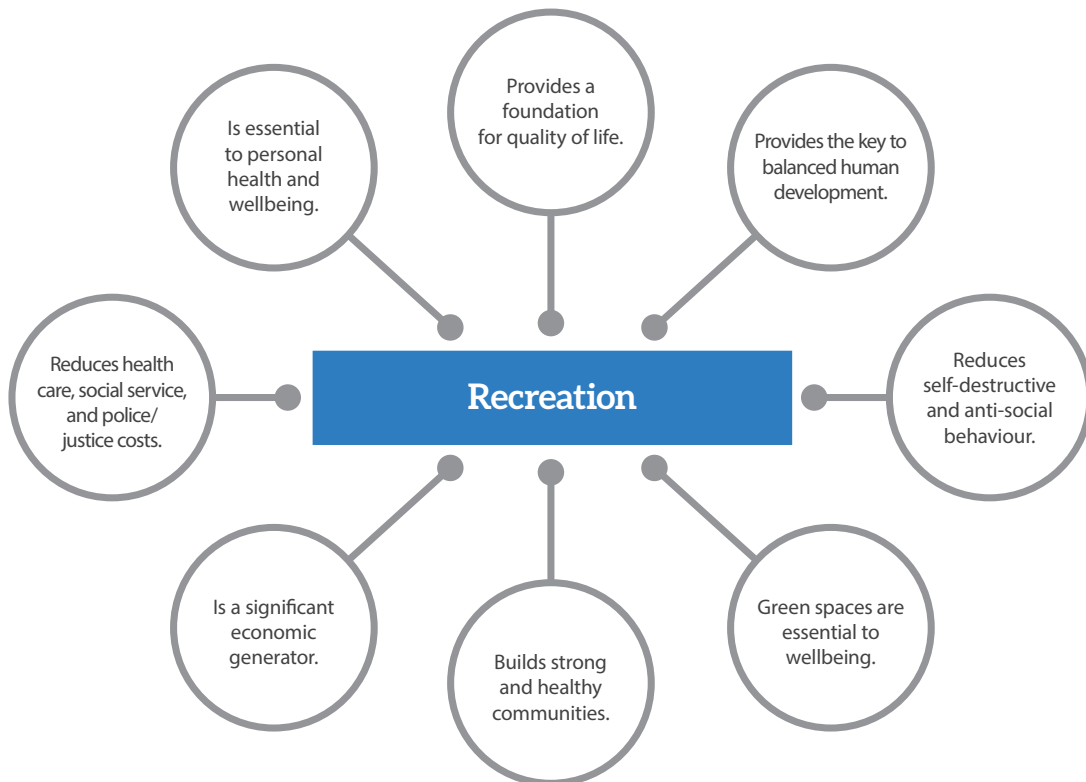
Provides a foundation for quality of life.

Is essential to personal health and wellbeing.

Provides the key to balanced human development.

Reduces health care, social service, and police/ justice costs.

Recreation

Reduces self-destructive and anti-social behaviour.

Is a significant economic generator.

Builds strong and healthy communities.

Green spaces are essential to wellbeing.